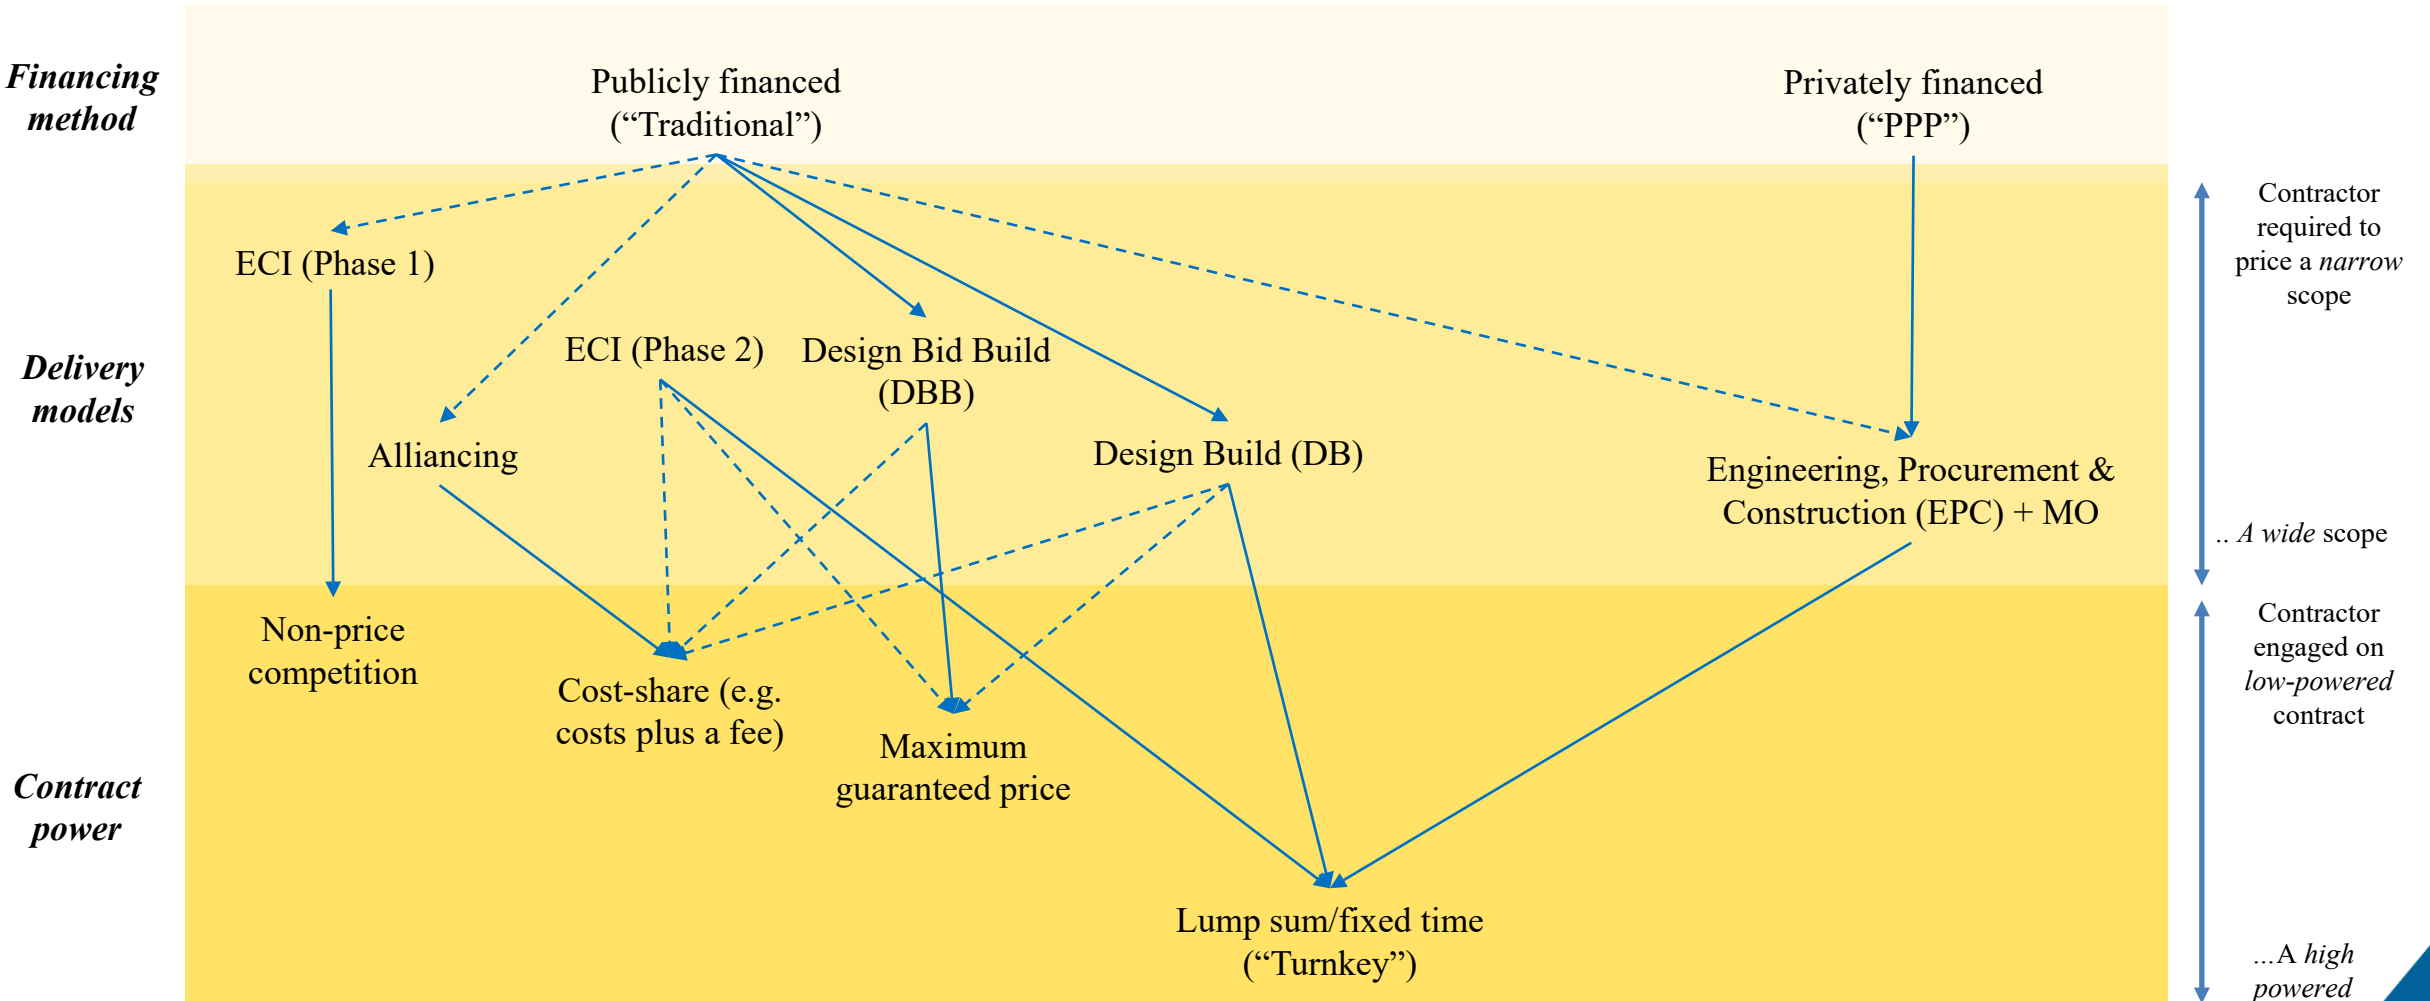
Financing method

Publicly financed (“Traditional”)

Privately financed (“PPP”)

Delivery models

ECI (Phase 1)

ECI (Phase 2)

Design Bid Build (DBB)

Alliancing

Design Build (DB)

Engineering, Procurement & Construction (EPC) + MO

Contractor required to price a narrow scope

.. A wide scope

Contract power

Non-price competition

Cost-share (e.g. costs plus a fee)

Maximum guaranteed price

Lump sum/fixed time (“Turnkey”)

Contractor engaged on low-powered contract

...A high powered